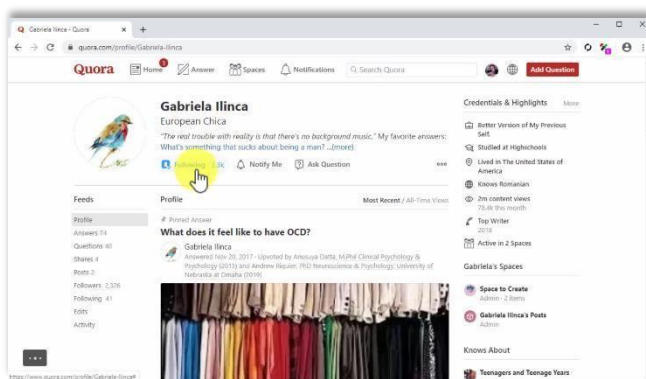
Gabriela Ilinca - Quora × +

quora.com/profile/Gabriela-Ilinca

Quora Home Answer Spaces Notifications Search Quora Add Question

Gabriela Ilinca
European Chica
"The real trouble with reality is that there's no background music." My favorite answers: What's something that sucks about being a man? ...(more)

Following 2.3k Notify Me Ask Question

Credentials & Highlights More
Better Version of My Previous Self
Studied at Highschools
Lived in The United States of America
Knows Romanian
2m content views
78.4k this month
Top Writer
2018
Active in 2 Spaces

Feeds
Profile
Answers 74
Questions 40
Shares 4
Posts 2
Followers 2,326
Following 41
Edits
Activity

Profile
Most Recent / All-Time Views

Pinned Answer
What does it feel like to have OCD?
Gabriela Ilinca
Answered Nov 20, 2017 · Upvoted by Anosuya Datta, M.Phil Clinical Psychology & Psychology (2013) and Andrew Riquier, PhD Neuroscience & Psychology, University of Nebraska at Omaha (2019)

Gabriela's Spaces
Space to Create
Admin · 2 Items
Gabriela Ilinca's Posts
Admin

Knows About
Teenagers and Teenage Years

https://www.quora.com/profile/Gabriela-Ilinca#